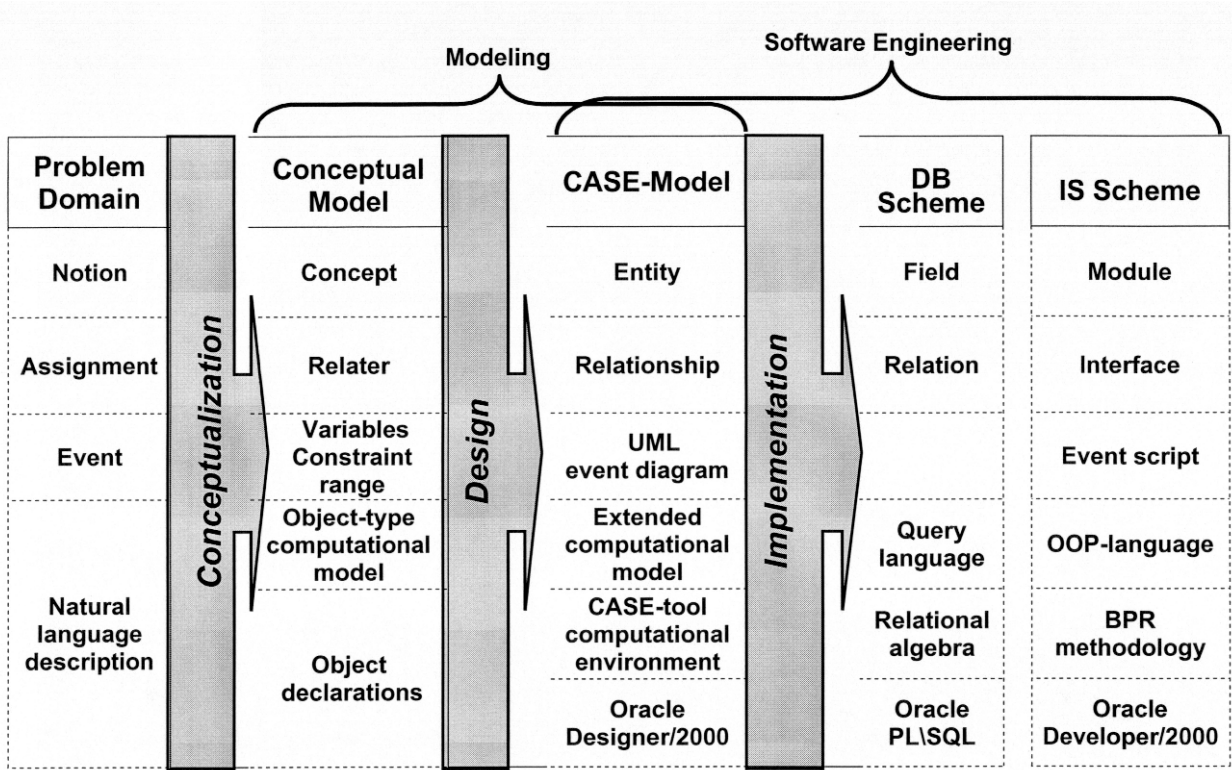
Modeling

Software Engineering

| Problem Domain | Conceptual Model | CASE-Model | DB Scheme | IS Scheme |
|---|---|---|---|---|
| Notion | Concept | Entity | Field | Module |
| Assignment | Relater | Relationship | Relation | Interface |
| Event | Variables Constraint range | UML event diagram | | Event script |
| Natural language description | Object-type computational model | Extended computational model | Query language | OOP-language |
| | Object declarations | CASE-tool computational environment | Relational algebra | BPR methodology |
| | | Oracle Designer/2000 | Oracle PL\SQL | Oracle Developer/2000 |

Conceptualization

Design

Implementation